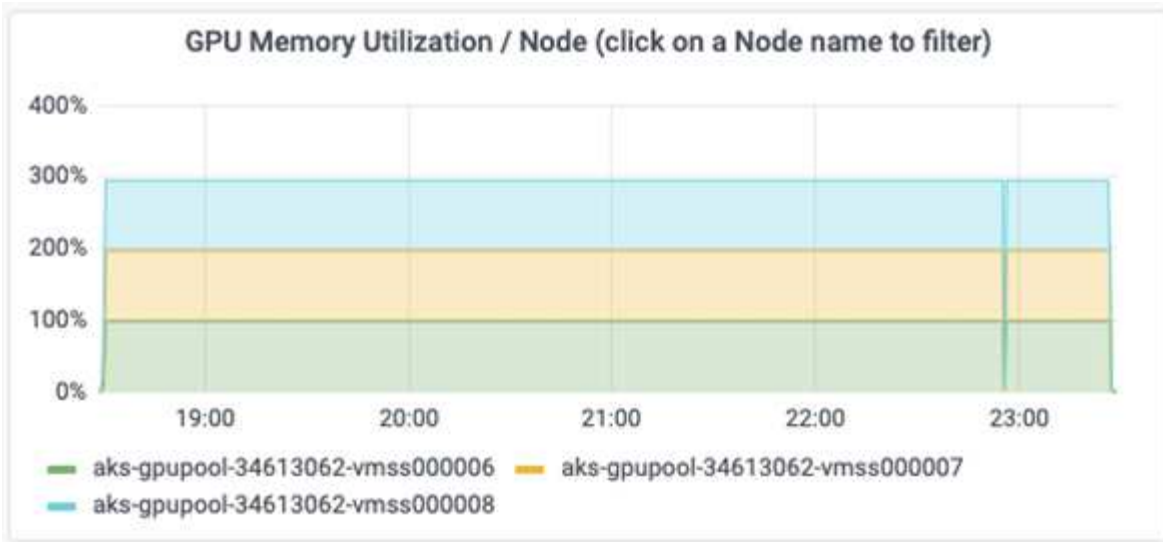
GPU Memory Utilization / Node (click on a Node name to filter)

400%
300%
200%
100%
0%

19:00
20:00
21:00
22:00
23:00

aks-gpupool-34613062-vmss000006
aks-gpupool-34613062-vmss000007
aks-gpupool-34613062-vmss000008